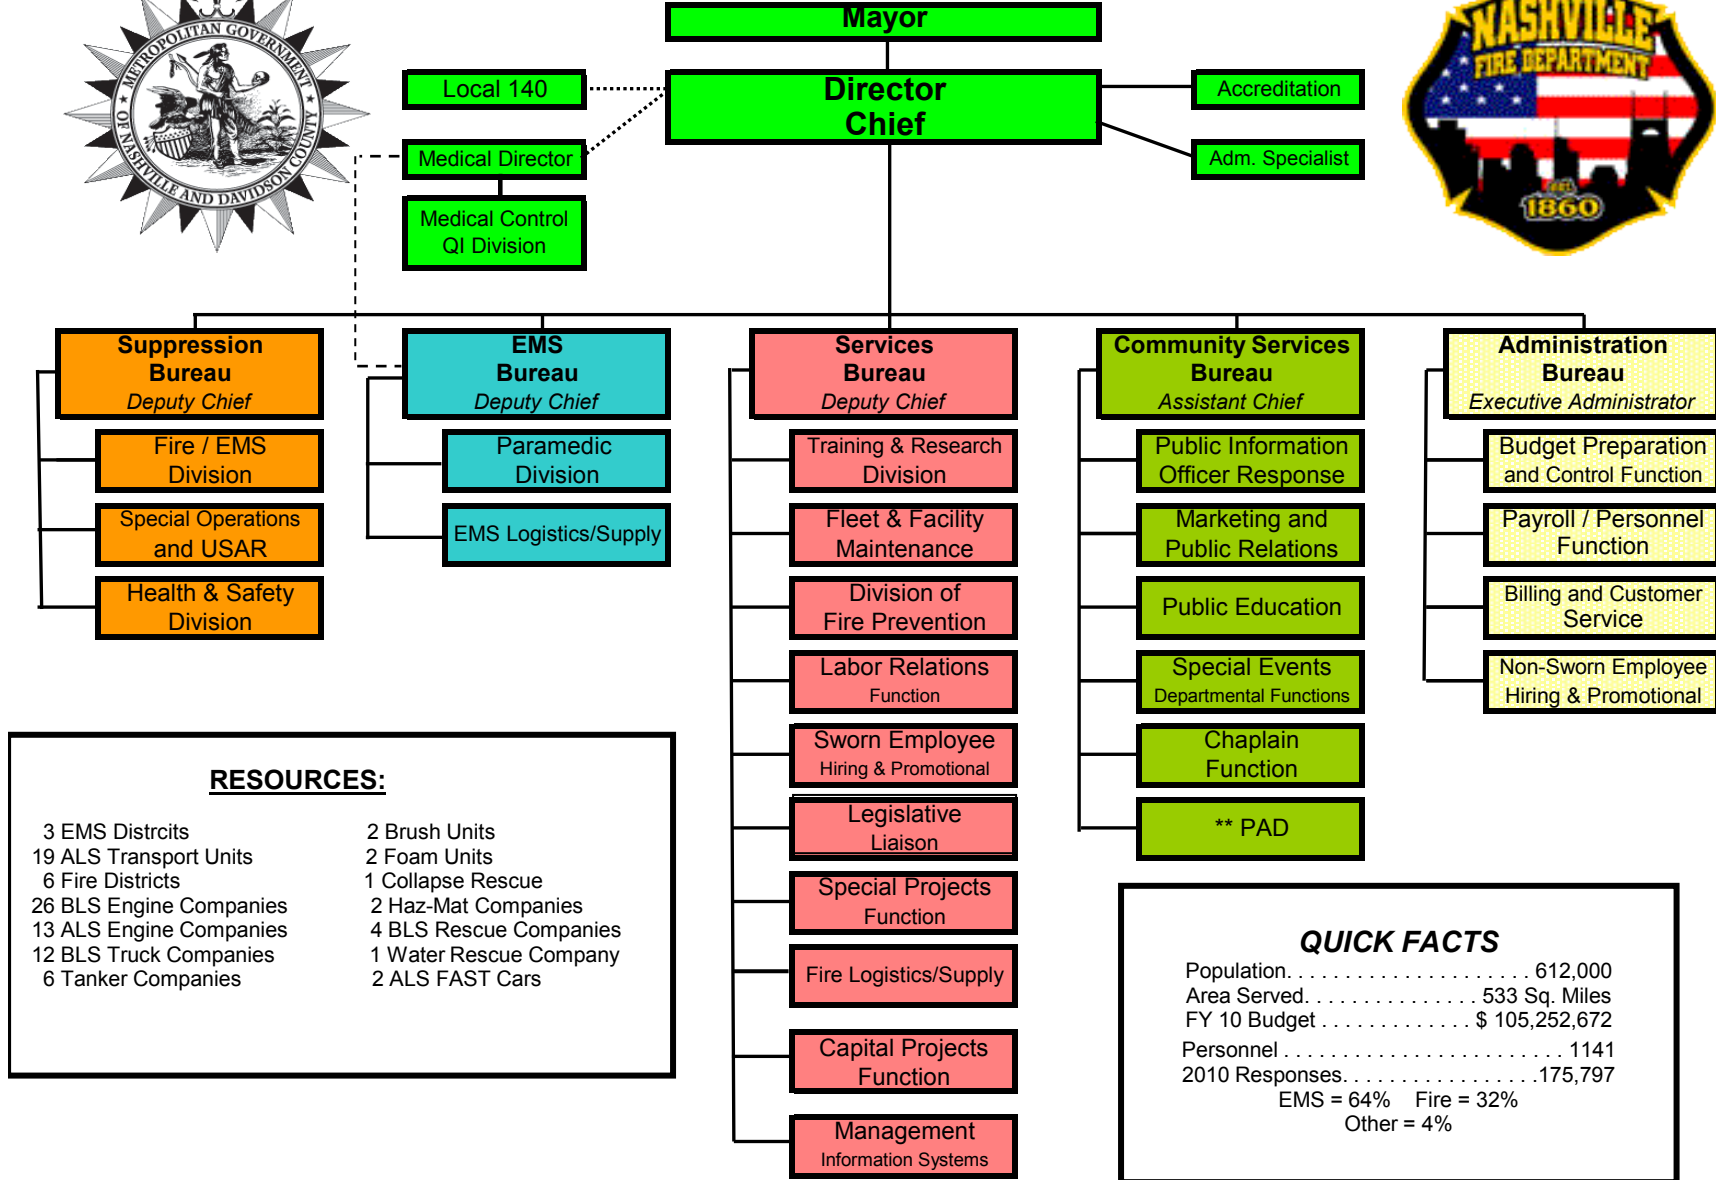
METROPOLITAN GOVERNMENT OF NASHVILLE AND DAVIDSON COUNTY

Mayor

Local 140

Director Chief

Accreditation

Medical Director

Adm. Specialist

Medical Control QI Division

NASHVILLE FIRE DEPARTMENT EST. 1860

Suppression Bureau
Deputy Chief

Fire / EMS Division

Special Operations and USAR

Health & Safety Division

EMS Bureau
Deputy Chief

Paramedic Division

EMS Logistics/Supply

Services Bureau
Deputy Chief

Training & Research Division

Fleet & Facility Maintenance

Division of Fire Prevention

Labor Relations Function

Sworn Employee Hiring & Promotional

Legislative Liaison

Special Projects Function

Fire Logistics/Supply

Capital Projects Function

Management Information Systems

Community Services Bureau
Assistant Chief

Public Information Officer Response

Marketing and Public Relations

Public Education

Special Events Departmental Functions

Chaplain Function

** PAD

Administration Bureau
Executive Administrator

Budget Preparation and Control Function

Payroll / Personnel Function

Billing and Customer Service

Non-Sworn Employee Hiring & Promotional

RESOURCES:

3 EMS Distrcits
19 ALS Transport Units
6 Fire Districts
26 BLS Engine Companies
13 ALS Engine Companies
12 BLS Truck Companies
6 Tanker Companies

2 Brush Units
2 Foam Units
1 Collapse Rescue
2 Haz-Mat Companies
4 BLS Rescue Companies
1 Water Rescue Company
2 ALS FAST Cars

QUICK FACTS
Population. . . . . . . . . . . . . . . . . . . . . 612,000
Area Served. . . . . . . . . . . . . . . 533 Sq. Miles
FY 10 Budget . . . . . . . . . . . . . $ 105,252,672
Personnel . . . . . . . . . . . . . . . . . . . . . . . 1141
2010 Responses. . . . . . . . . . . . . . . . .175,797
EMS = 64% Fire = 32%
Other = 4%